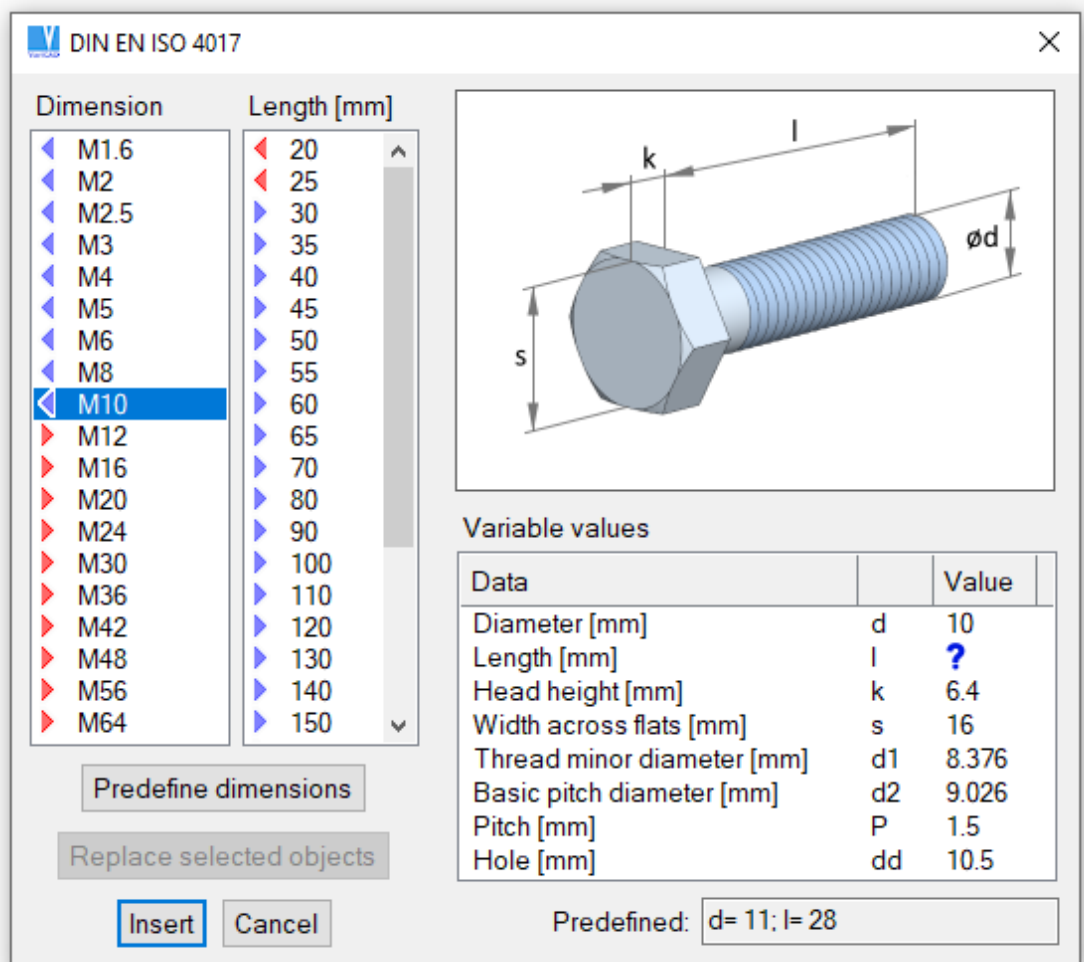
DIN EN ISO 4017

Dimension
M1.6
M2
M2.5
M3
M4
M5
M6
M8
M10
M12
M16
M20
M24
M30
M36
M42
M48
M56
M64

Length [mm]
20
25
30
35
40
45
50
55
60
65
70
80
90
100
110
120
130
140
150

k
l
ød
s

Variable values

| Data | | Value |
|---|---|---|
| Diameter [mm] | d | 10 |
| Length [mm] | l | ? |
| Head height [mm] | k | 6.4 |
| Width across flats [mm] | s | 16 |
| Thread minor diameter [mm] | d1 | 8.376 |
| Basic pitch diameter [mm] | d2 | 9.026 |
| Pitch [mm] | P | 1.5 |
| Hole [mm] | dd | 10.5 |

Predefine dimensions

Replace selected objects

Insert Cancel

Predefined: d= 11; l= 28